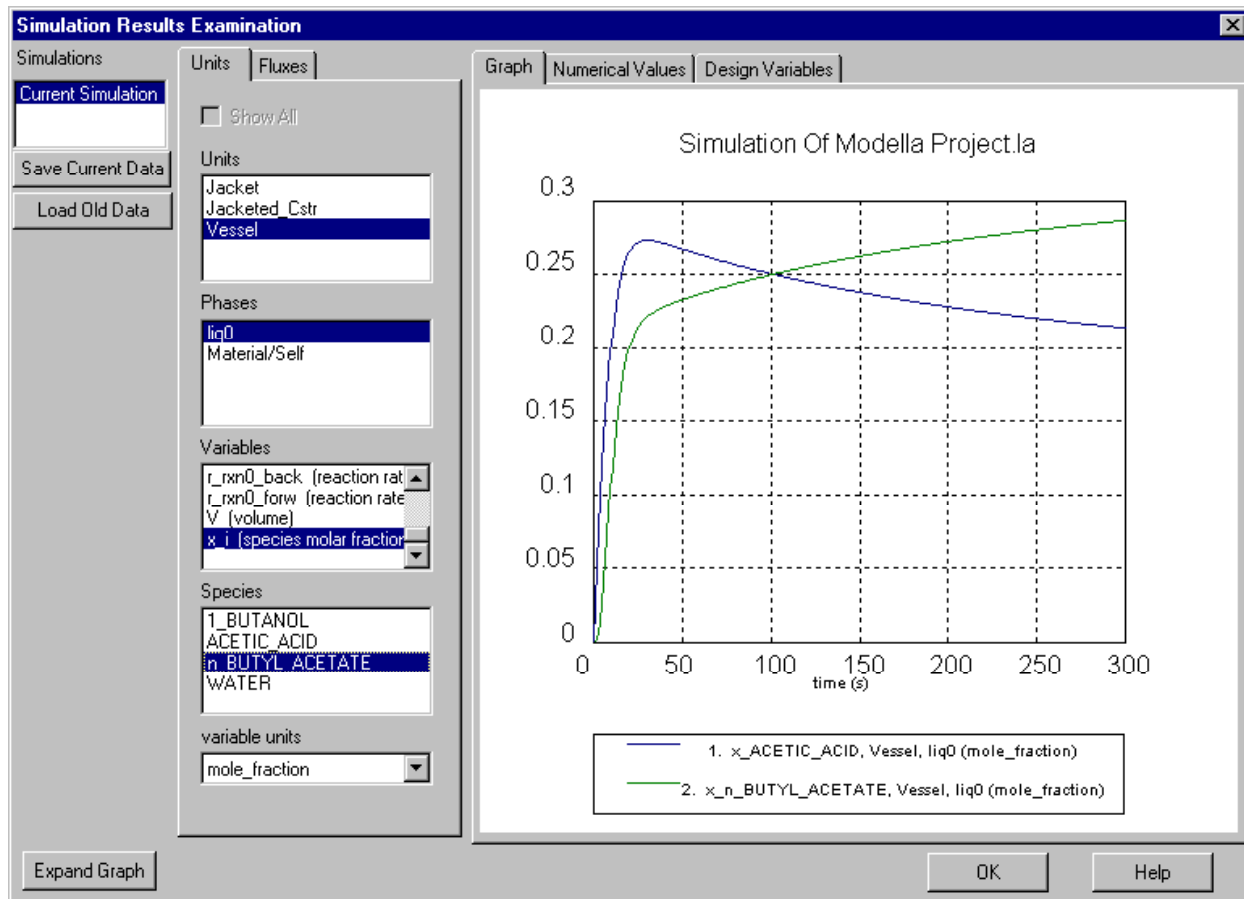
Simulation Results Examination

Simulations

Current Simulation

Save Current Data

Load Old Data

Units | Fluxes

Show All

Units

Jacket
Jacketed_Cstr
Vessel

Phases

liq0
Material/Self

Variables

r_rxn0_back (reaction rat
r_rxn0_forw (reaction rate
V (volume)
x_i (species molar fractio

Species

1_BUTANOL
ACETIC_ACID
n_BUTYL_ACETATE
WATER

variable units

mole_fraction

Graph | Numerical Values | Design Variables

Simulation Of Modella Project.la

0.3
0.25
0.2
0.15
0.1
0.05
0

0 50 100 150 200 250 300
time (s)

1. x_ACETIC_ACID, Vessel, liq0 (mole_fraction)
2. x_n_BUTYL_ACETATE, Vessel, liq0 (mole_fraction)

Expand Graph

OK

Help